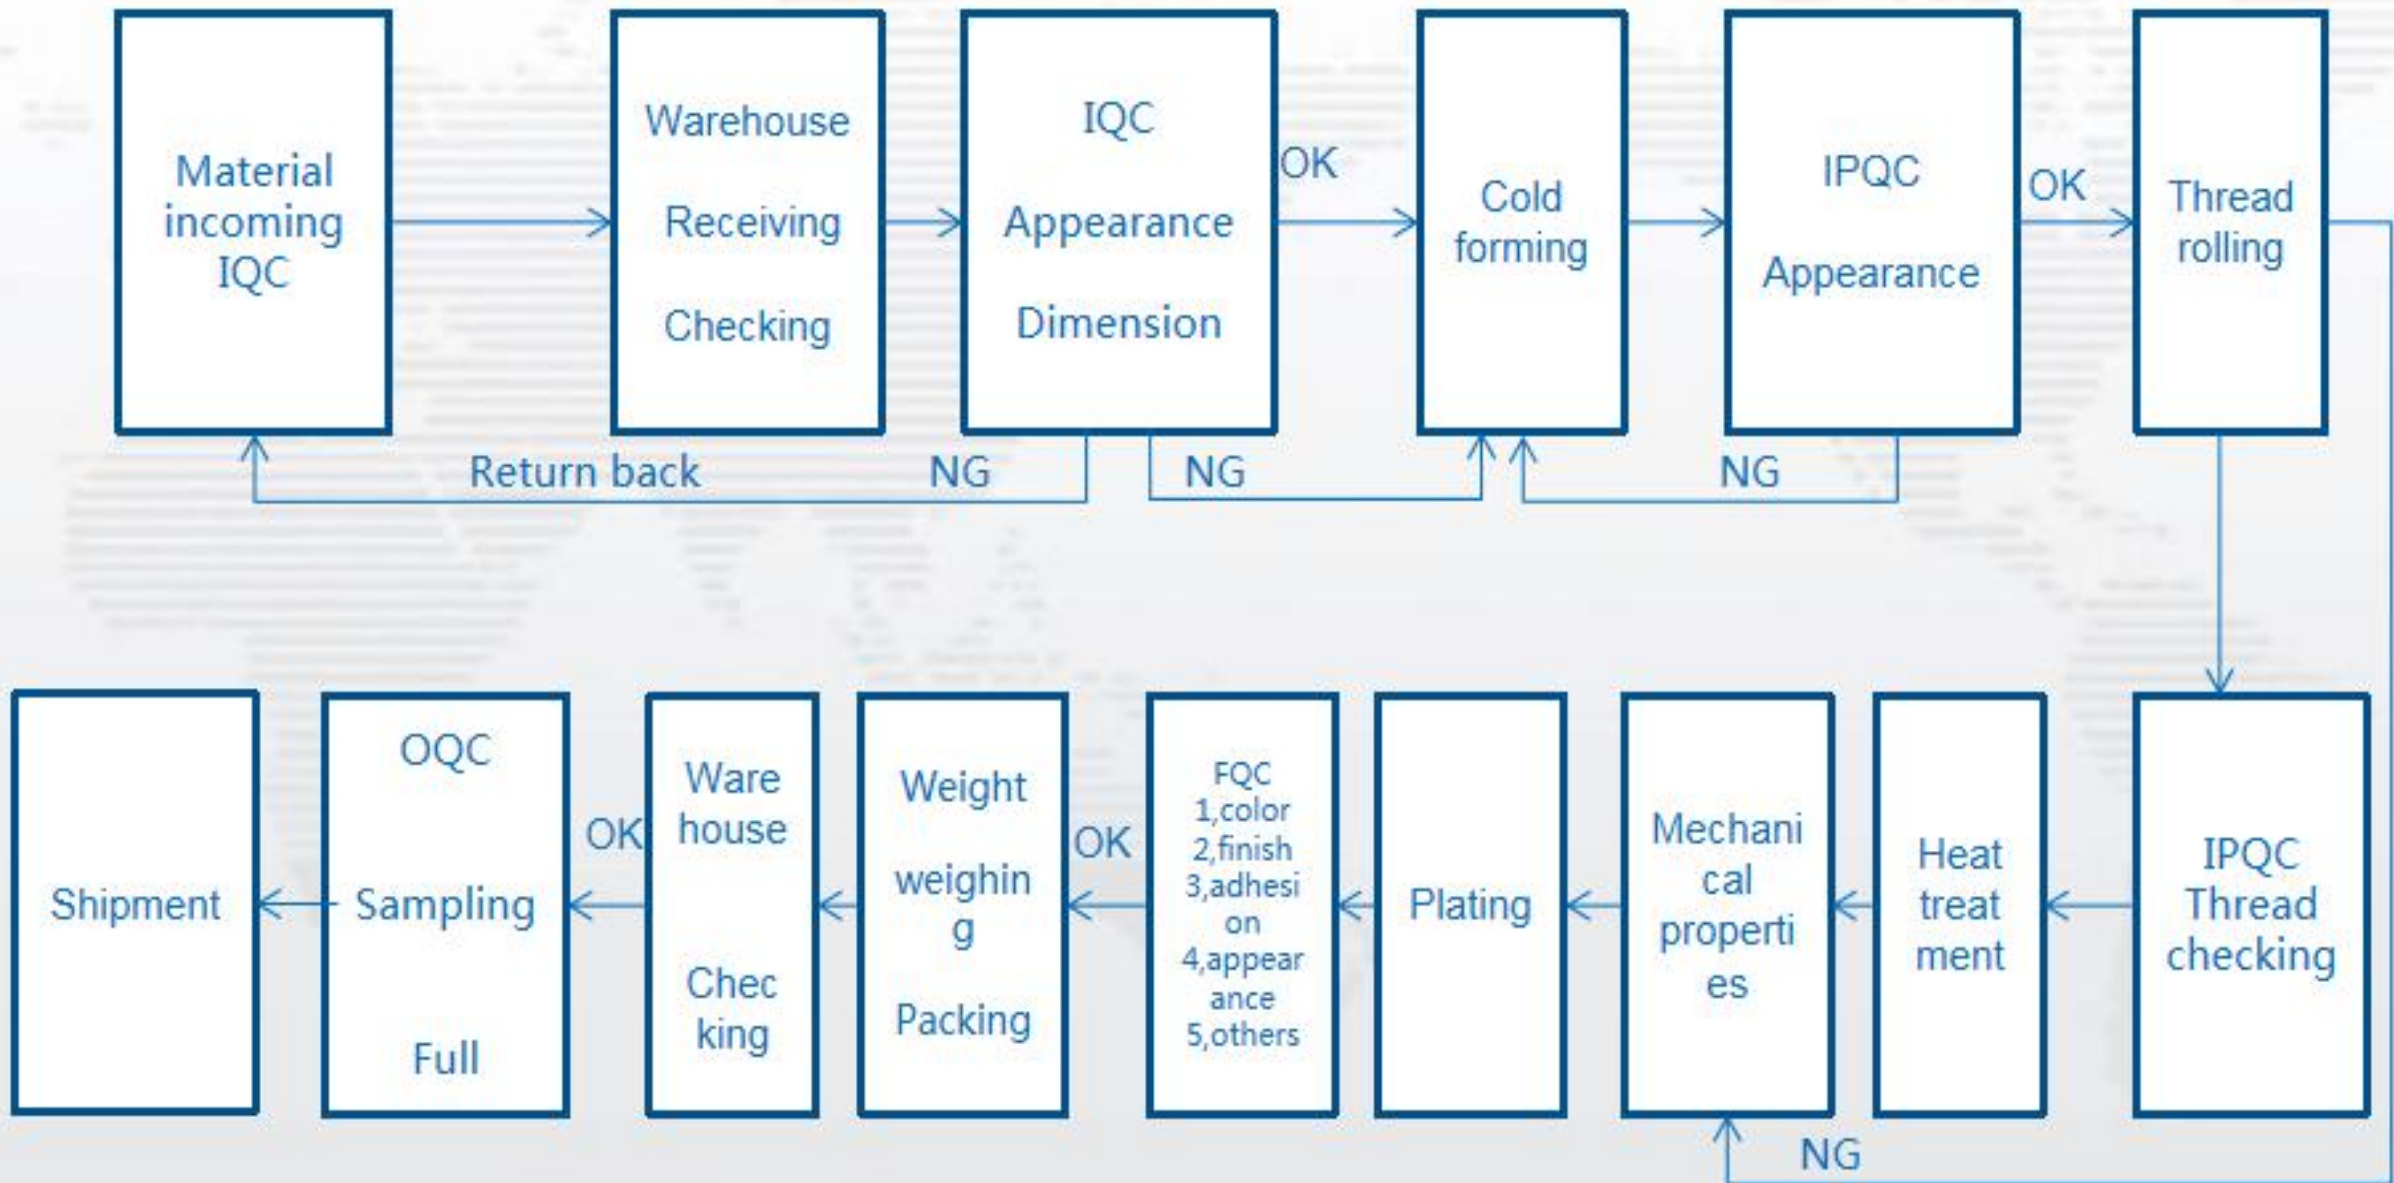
Material incoming IQC

Warehouse Receiving Checking

IQC Appearance Dimension

OK

Cold forming

IPQC Appearance

OK

Thread rolling

Return back

NG

NG

NG

Shipment

OQC Sampling Full

OK

Ware house Chec king

Weight weighin g Packing

OK

FQC 1,color 2,finish 3,adhesi on 4,appear ance 5,others

Plating

Mechani cal properti es

Heat treat ment

IPQC Thread checking

NG